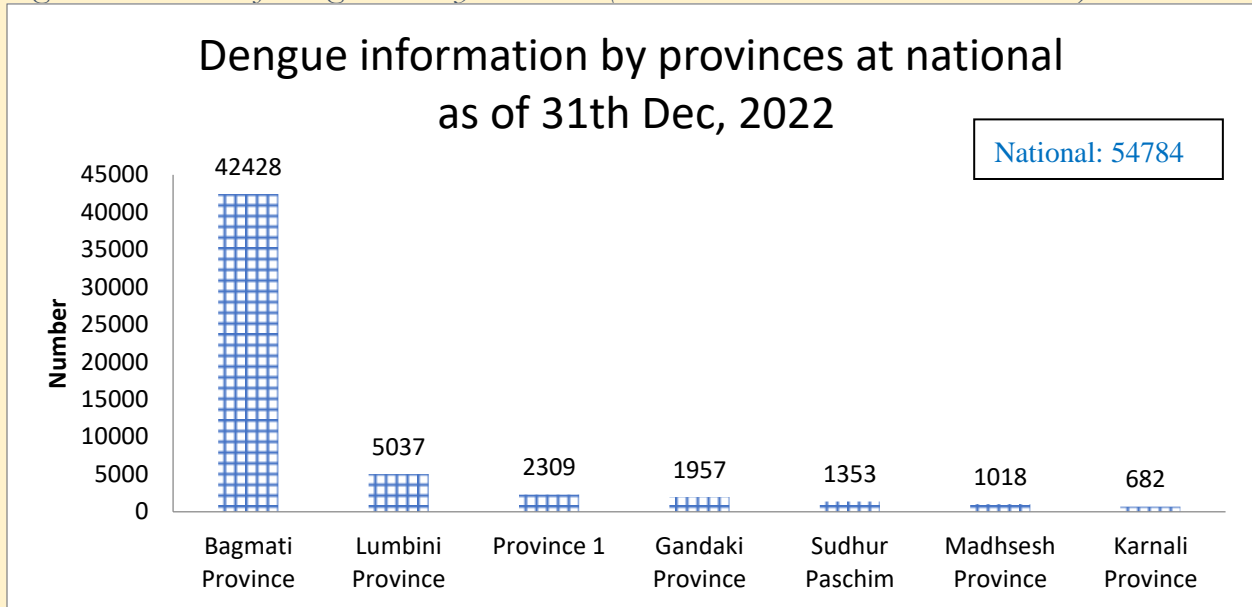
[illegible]

Dengue information by provinces at national as of 31th Dec, 2022

National: 54784

Number

45000
40000
35000
30000
25000
20000
15000
10000
5000
0

42428
5037
2309
1957
1353
1018
682

Bagmati Province
Lumbini Province
Province 1
Gandaki Province
Sudhur Paschim
Madhsesh Province
Karnali Province